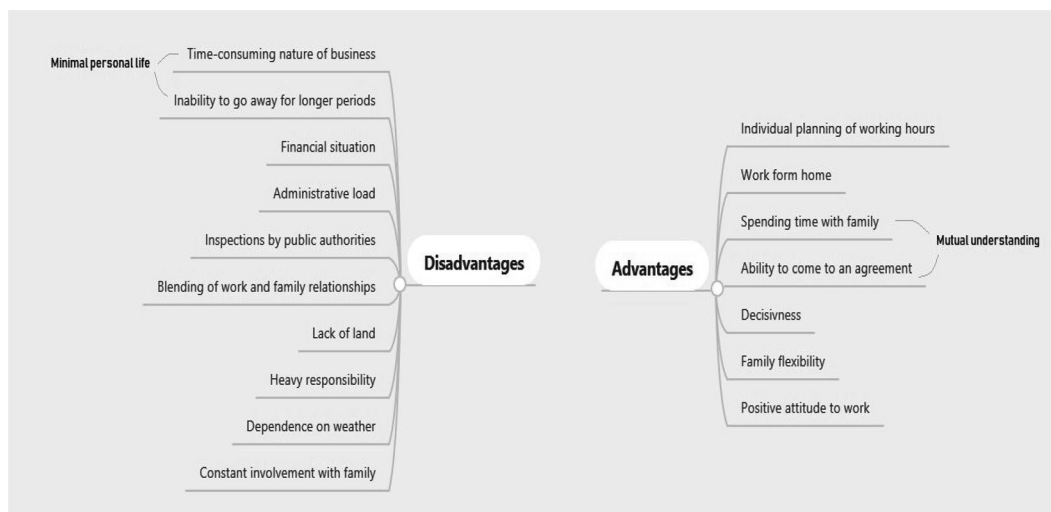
Minimal personal life
Time-consuming nature of business
Inability to go away for longer periods
Financial situation
Administrative load
Inspections by public authorities
Blending of work and family relationships
Lack of land
Heavy responsibility
Dependence on weather
Constant involvement with family

Disadvantages

Advantages

Individual planning of working hours
Work form home
Spending time with family
Ability to come to an agreement
Mutual understanding
Decisivness
Family flexibility
Positive attitude to work